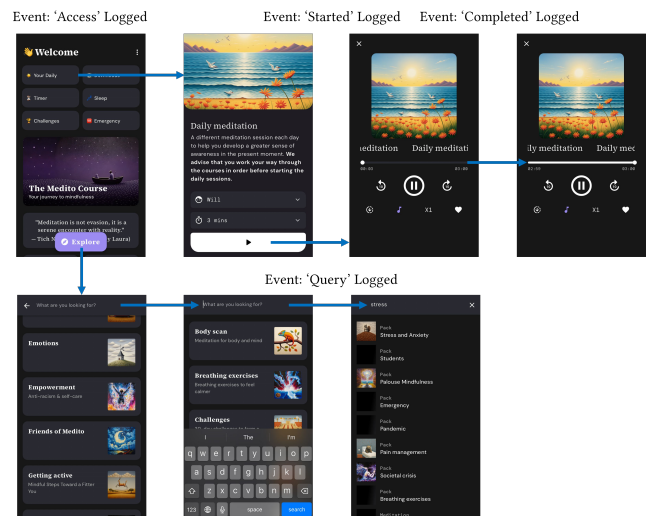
Event: 'Access' Logged

Event: 'Started' Logged

Event: 'Completed' Logged

Welcome

Your Daily

Timer

Sleep

Challenges

Emergency

The Medito Course

Your journey to mindfulness

"Meditation is not evasion, it is a serene encounter with reality."
— Tich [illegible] Laural

Explore

Daily meditation

A different meditation session each day to help you develop a greater sense of awareness in the present moment. We advise that you work your way through the courses in order before starting the daily sessions.

Will

3 mins

neditation Daily meditati

00:00 03:00

X1

ı meditation Daily med

00:00 03:00

X1

Event: 'Query' Logged

What are you looking for?

Emotions

Empowerment

Anti-racism & self-care

Friends of Medito

Getting active

Mindful Steps Toward a Fitter You

What are you looking for?

Body scan

Meditation for body and mind

Breathing exercises

Breathing exercises to feel calmer

Challenges

I The I'm

q w e r t y u i o p

a s d f g h j k l

z x c v b n m

123 space search

stress

Pack
Stress and Anxiety

Pack
Students

Pack
Palouse Mindfulness

Pack
Emergency

Pack
Pandemic

Pack
Pain management

Pack
Societal crisis

Pack
Breathing exercises